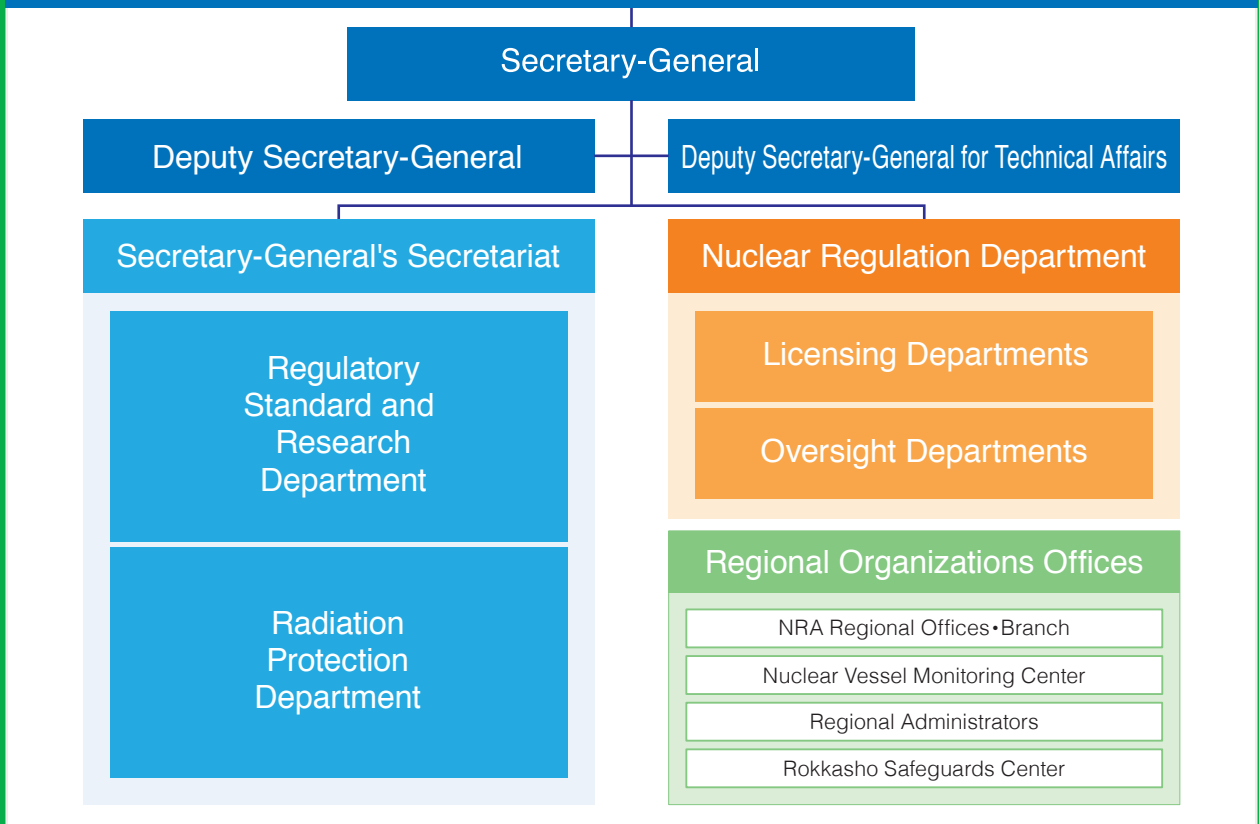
Secretary-General

Deputy Secretary-General

Deputy Secretary-General for Technical Affairs

Secretary-General's Secretariat

Regulatory Standard and Research Department

Radiation Protection Department

Nuclear Regulation Department

Licensing Departments

Oversight Departments

Regional Organizations Offices

NRA Regional Offices・Branch

Nuclear Vessel Monitoring Center

Regional Administrators

Rokkasho Safeguards Center